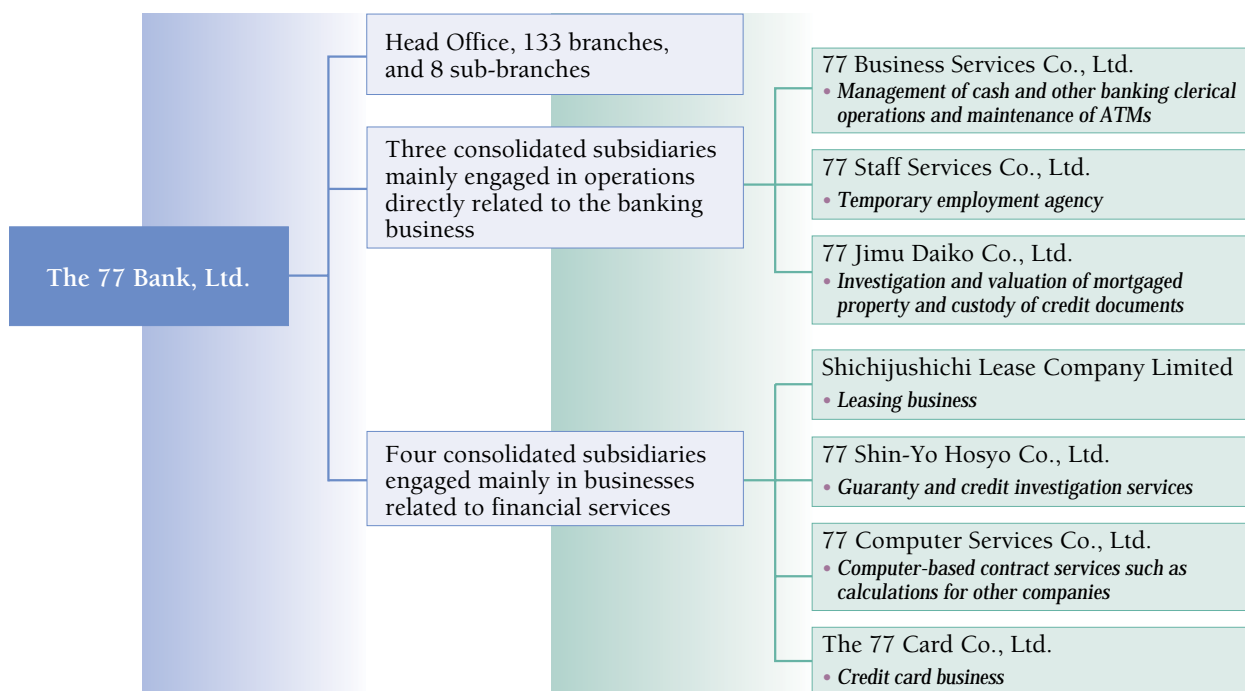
The 77 Bank, Ltd.

Head Office, 133 branches, and 8 sub-branches

Three consolidated subsidiaries mainly engaged in operations directly related to the banking business

Four consolidated subsidiaries engaged mainly in businesses related to financial services

77 Business Services Co., Ltd.
• Management of cash and other banking clerical operations and maintenance of ATMs

77 Staff Services Co., Ltd.
• Temporary employment agency

77 Jimu Daiko Co., Ltd.
• Investigation and valuation of mortgaged property and custody of credit documents

Shichijushichi Lease Company Limited
• Leasing business

77 Shin-Yo Hosyo Co., Ltd.
• Guaranty and credit investigation services

77 Computer Services Co., Ltd.
• Computer-based contract services such as calculations for other companies

The 77 Card Co., Ltd.
• Credit card business